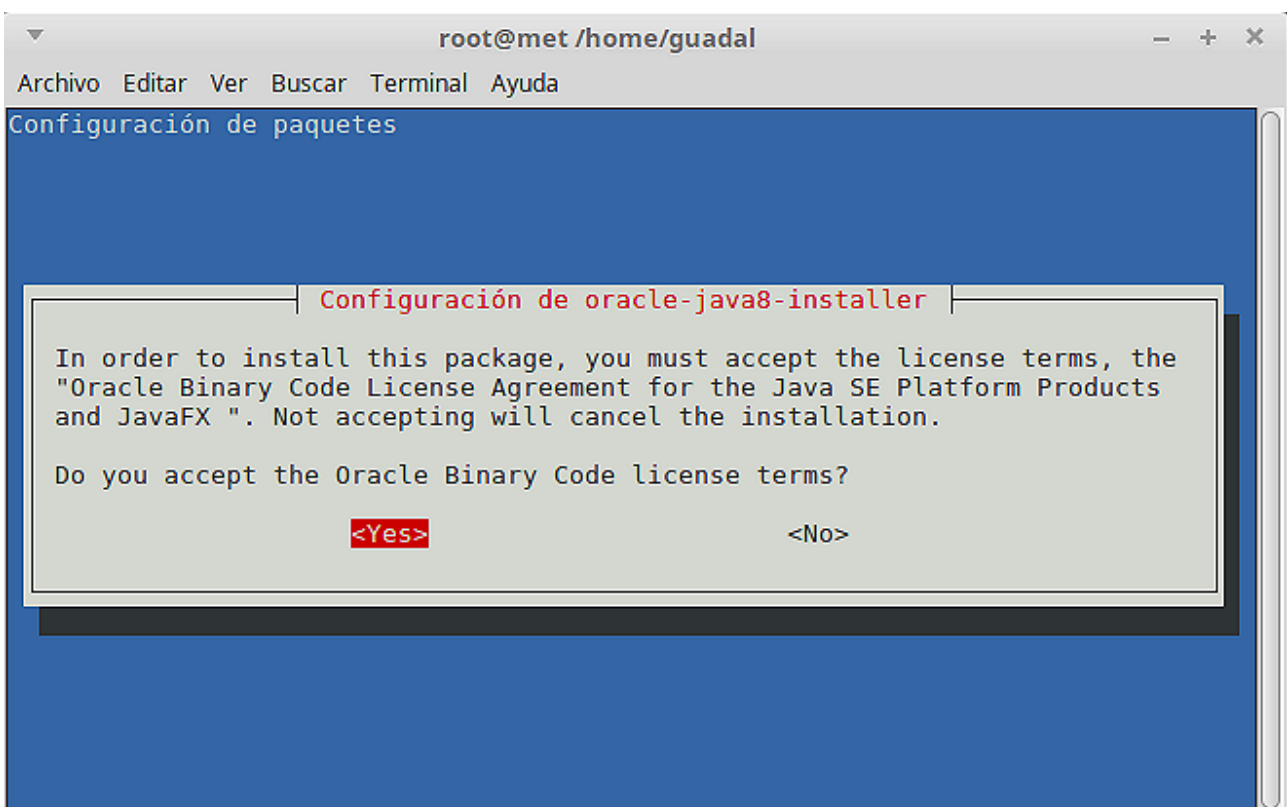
root@met /home/guadal

Archivo Editar Ver Buscar Terminal Ayuda

Configuración de paquetes

Configuración de oracle-java8-installer

In order to install this package, you must accept the license terms, the "Oracle Binary Code License Agreement for the Java SE Platform Products and JavaFX ". Not accepting will cancel the installation.

Do you accept the Oracle Binary Code license terms?

<Yes> <No>